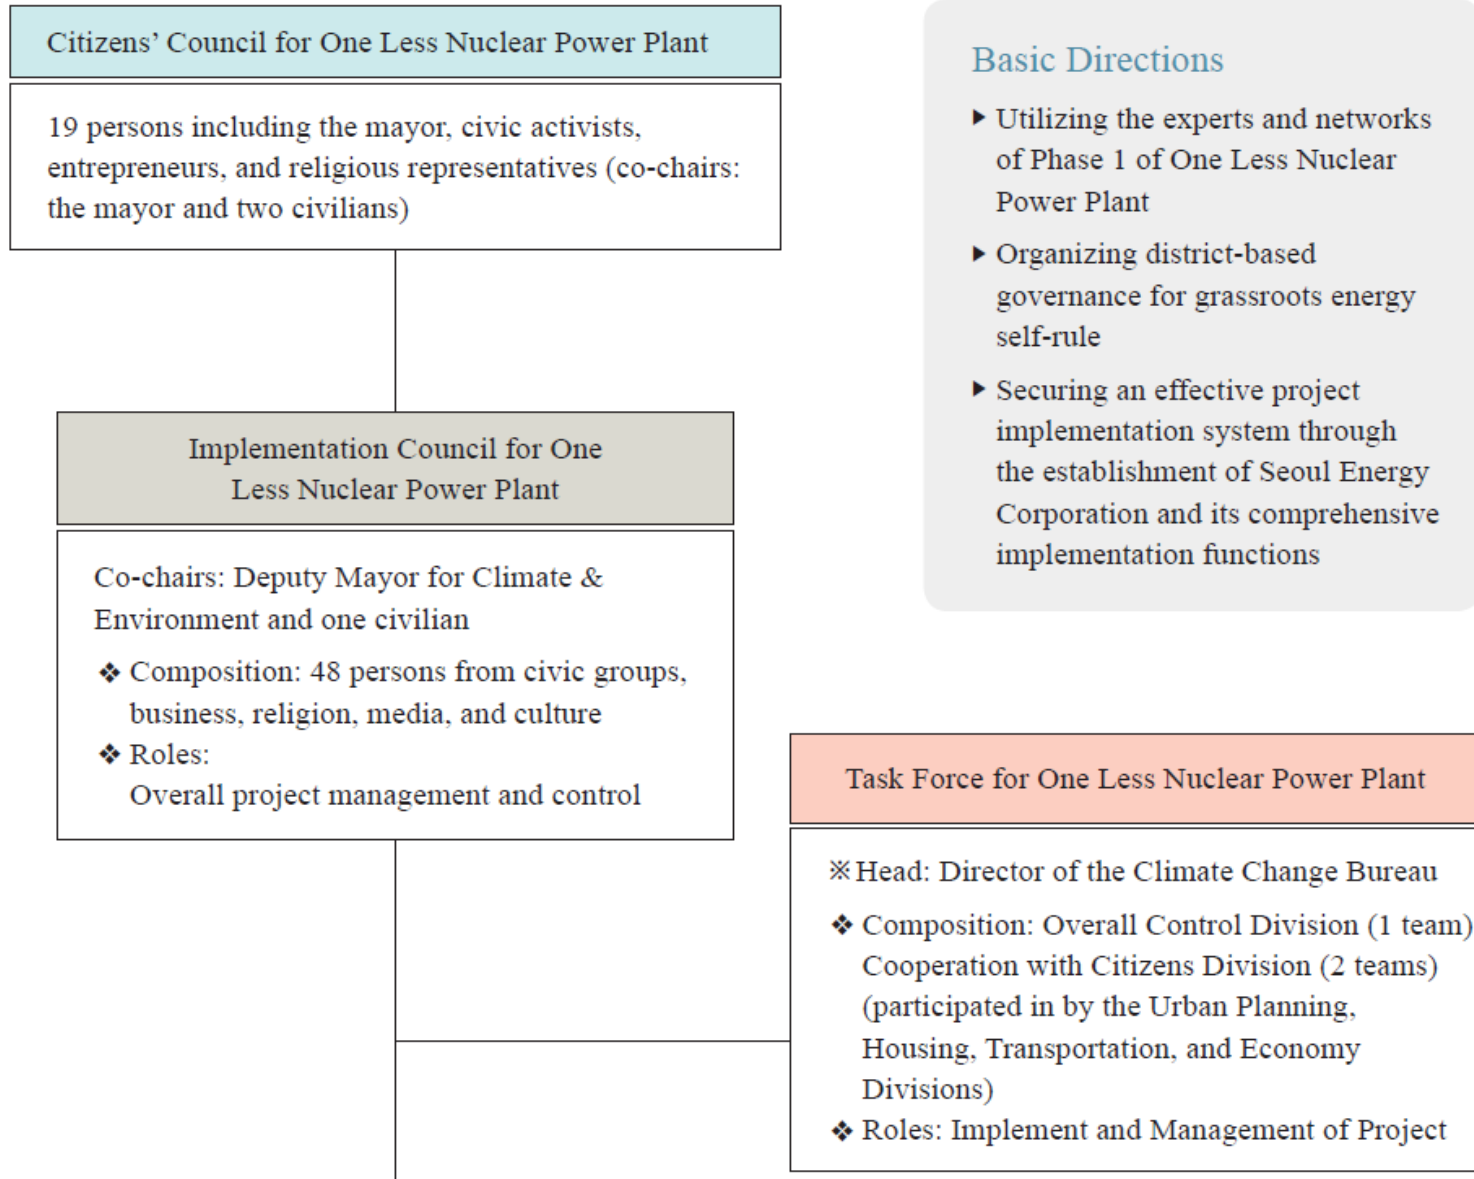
Citizens' Council for One Less Nuclear Power Plant

19 persons including the mayor, civic activists, entrepreneurs, and religious representatives (co-chairs: the mayor and two civilians)

Implementation Council for One Less Nuclear Power Plant

Co-chairs: Deputy Mayor for Climate & Environment and one civilian

❖ Composition: 48 persons from civic groups, business, religion, media, and culture

❖ Roles: Overall project management and control

Basic Directions

▸ Utilizing the experts and networks of Phase 1 of One Less Nuclear Power Plant

▸ Organizing district-based governance for grassroots energy self-rule

▸ Securing an effective project implementation system through the establishment of Seoul Energy Corporation and its comprehensive implementation functions

Task Force for One Less Nuclear Power Plant

※Head: Director of the Climate Change Bureau

❖ Composition: Overall Control Division (1 team) Cooperation with Citizens Division (2 teams) (participated in by the Urban Planning, Housing, Transportation, and Economy Divisions)

❖ Roles: Implement and Management of Project